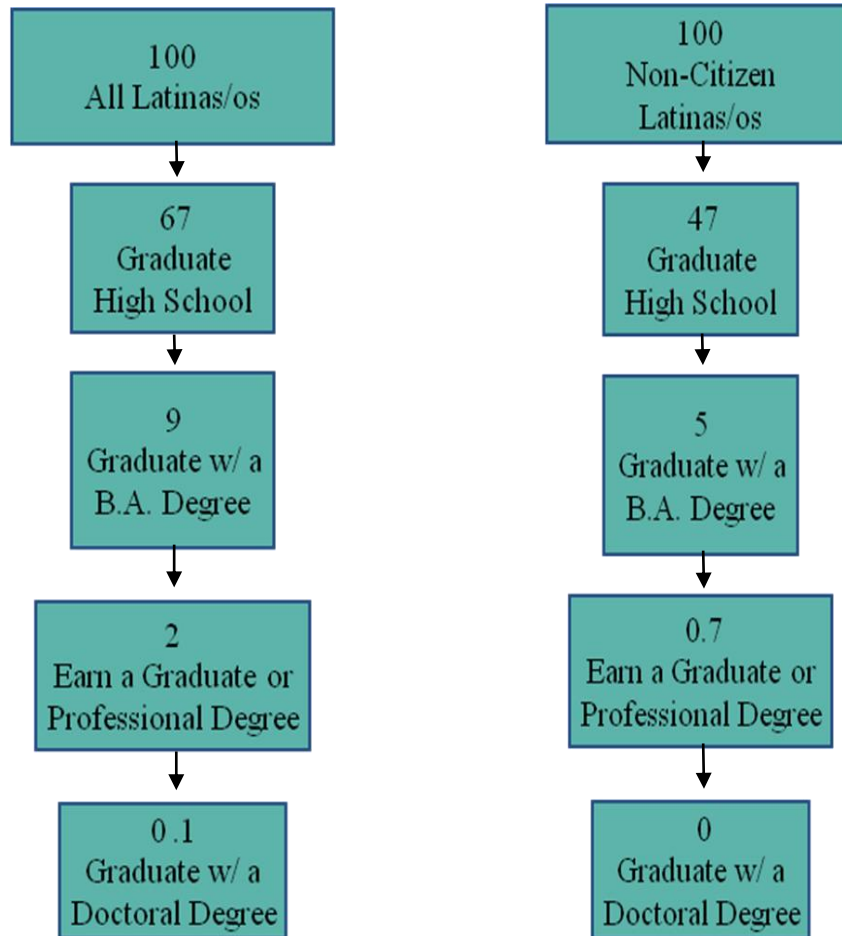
100
All Latinas/os

67
Graduate
High School

9
Graduate w/ a
B.A. Degree

2
Earn a Graduate or
Professional Degree

0.1
Graduate w/ a
Doctoral Degree

100
Non-Citizen
Latinas/os

47
Graduate
High School

5
Graduate w/ a
B.A. Degree

0.7
Earn a Graduate or
Professional Degree

0
Graduate w/ a
Doctoral Degree